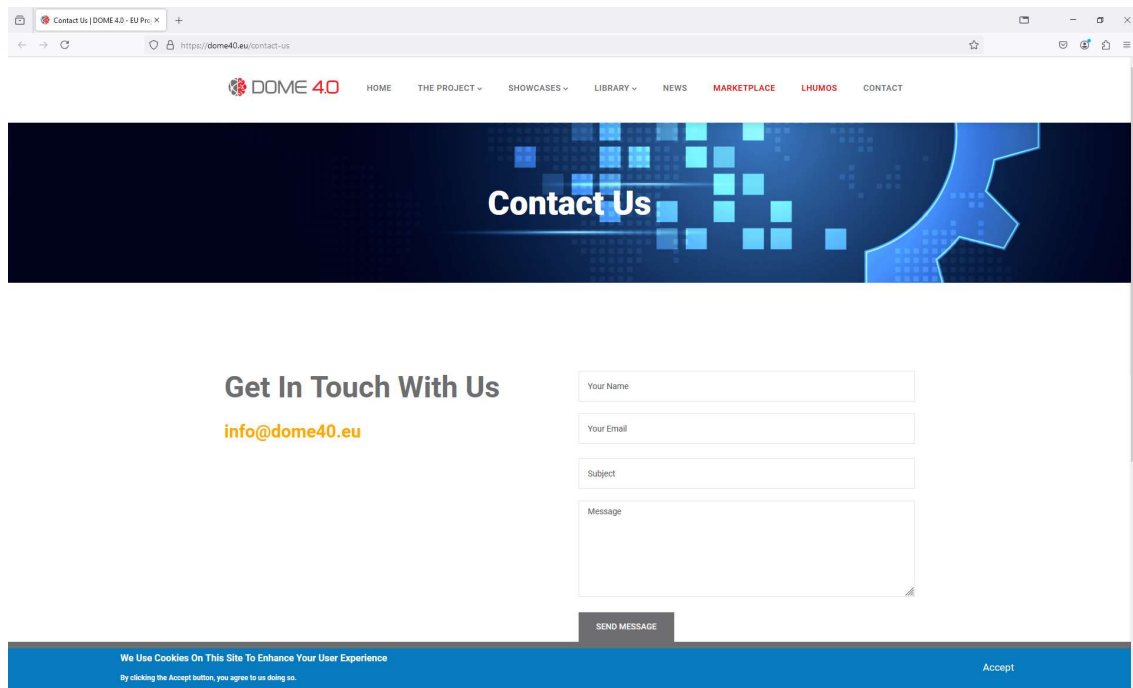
Contact Us | DOME 4.0 - EU Pro

https://dome40.eu/contact-us

DOME 4.0

HOME THE PROJECT SHOWCASES LIBRARY NEWS MARKETPLACE LHUMOS CONTACT

Contact Us

Get In Touch With Us

info@dome40.eu

Your Name

Your Email

Subject

Message

SEND MESSAGE

We Use Cookies On This Site To Enhance Your User Experience

By clicking the Accept button, you agree to us doing so.

Accept